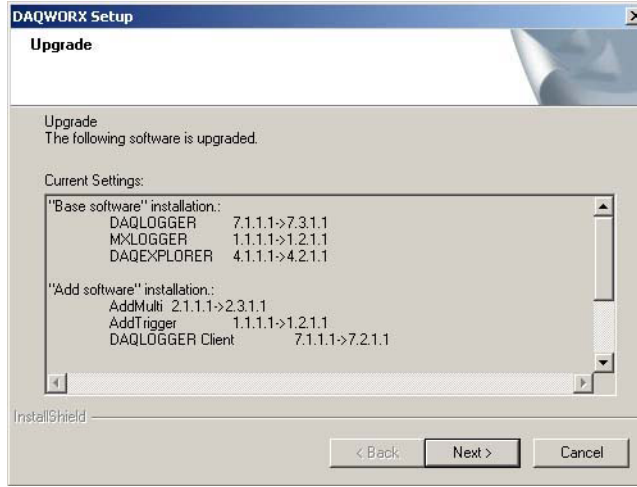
DAQWORX Setup

Upgrade

Upgrade
The following software is upgraded.

Current Settings:

"Base software" installation.:
DAQLOGGER 7.1.1.1->7.3.1.1
MXLOGGER 1.1.1.1->1.2.1.1
DAQEXPLORER 4.1.1.1->4.2.1.1

"Add software" installation.:
AddMulti 2.1.1.1->2.3.1.1
AddTrigger 1.1.1.1->1.2.1.1
DAQLOGGER Client 7.1.1.1->7.2.1.1

InstallShield

< Back
Next >
Cancel